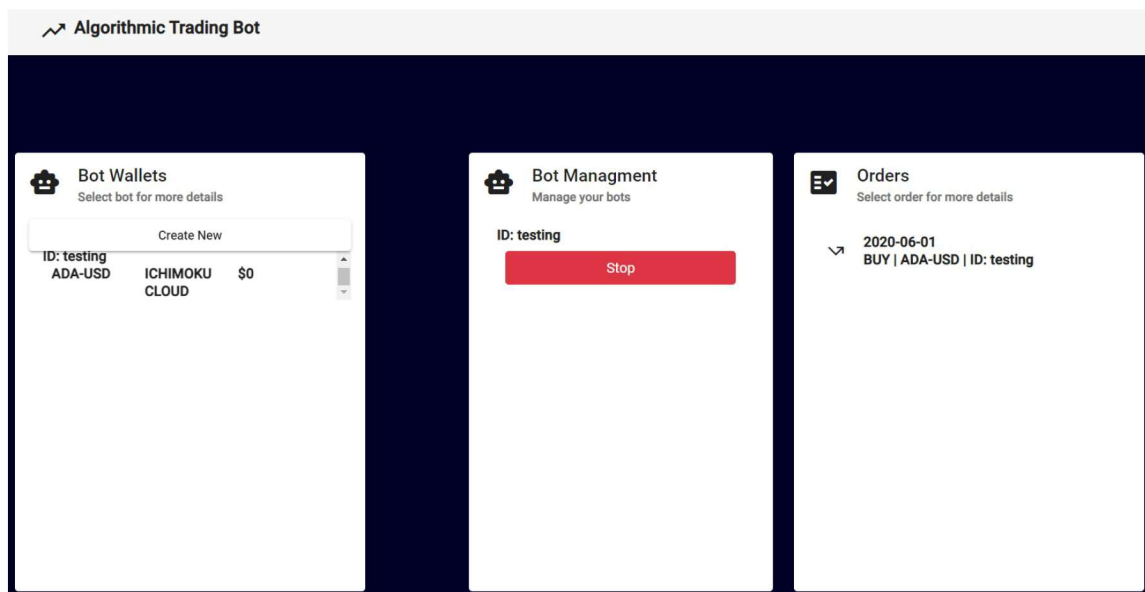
Algorithmic Trading Bot

Bot Wallets
Select bot for more details

Create New

ID: testing
ADA-USD ICHIMOKU CLOUD $0

Bot Managment
Manage your bots

ID: testing

Stop

Orders
Select order for more details

2020-06-01
BUY | ADA-USD | ID: testing